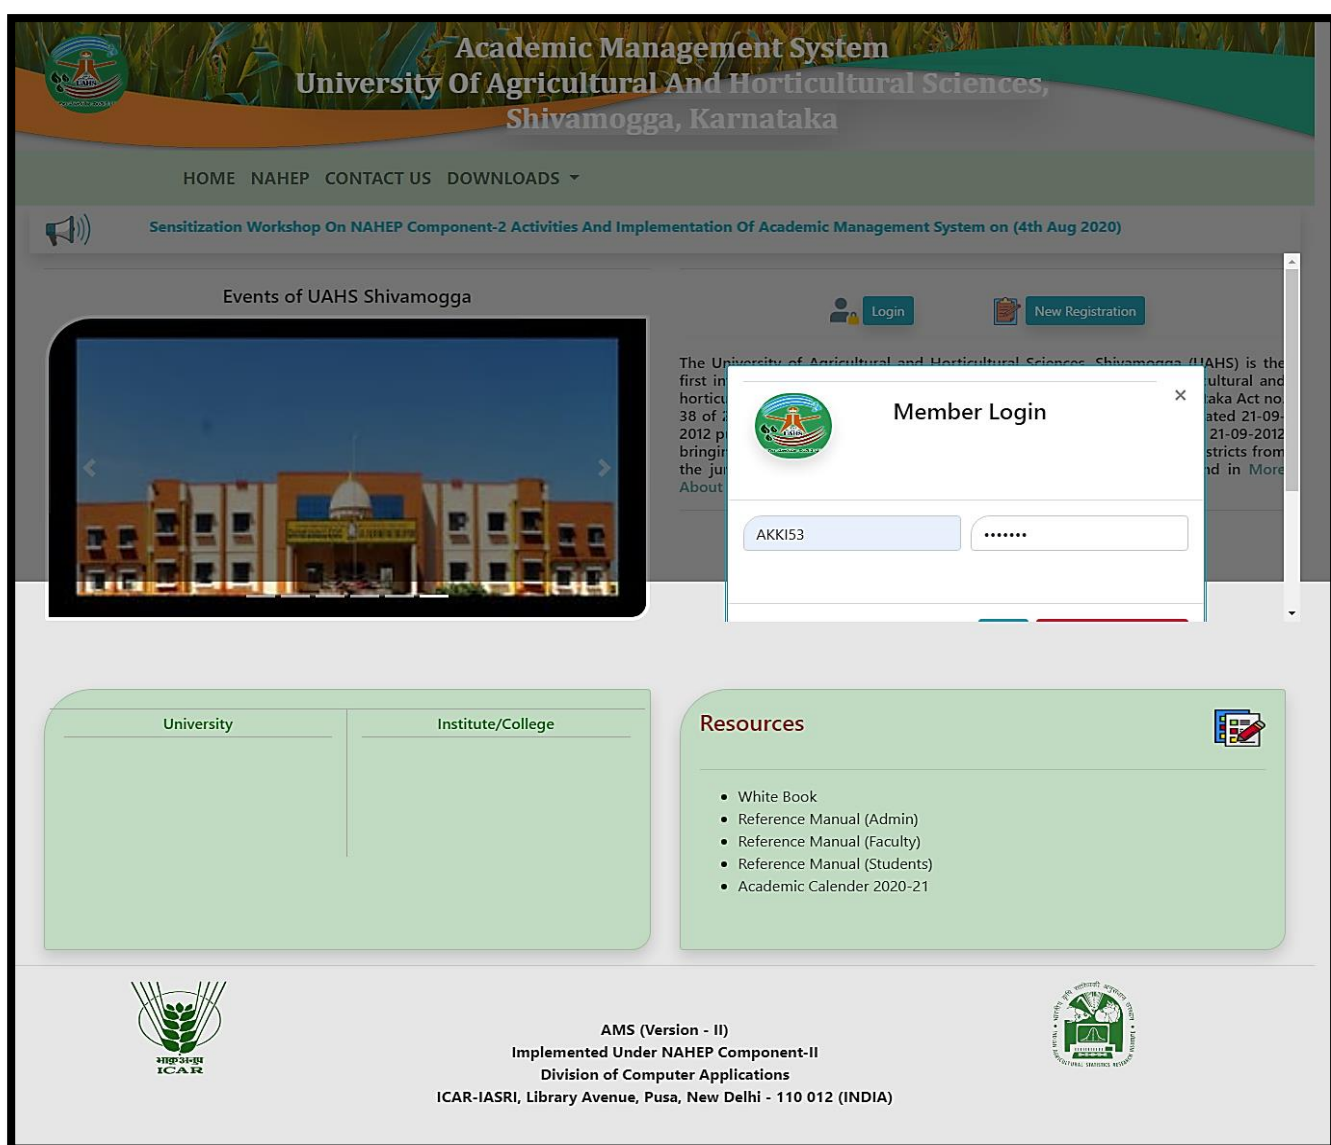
Academic Management System
University Of Agricultural And Horticultural Sciences, Shivamogga, Karnataka

HOME NAHEP CONTACT US DOWNLOADS

Sensitization Workshop On NAHEP Component-2 Activities And Implementation Of Academic Management System on (4th Aug 2020)

Events of UAHS Shivamogga

Login New Registration

The University of Agricultural and Horticultural Sciences, Shivamogga (UAHS) is the first in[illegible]cultural and horticu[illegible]taka Act no. 38 of 2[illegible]ated 21-09-2012 p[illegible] 21-09-2012 bringi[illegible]stricts from the ju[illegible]nd in More About

Member Login

×

AKKI53

•••••••

University

Institute/College

Resources

- White Book
- Reference Manual (Admin)
- Reference Manual (Faculty)
- Reference Manual (Students)
- Academic Calender 2020-21

भाकृअनुप
ICAR

AMS (Version - II)
Implemented Under NAHEP Component-II
Division of Computer Applications
ICAR-IASRI, Library Avenue, Pusa, New Delhi - 110 012 (INDIA)